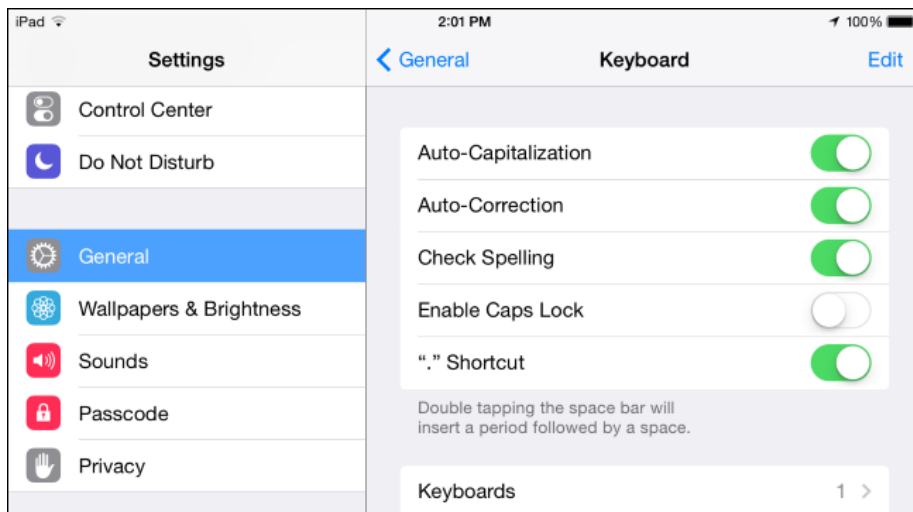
iPad

2:01 PM

100%

Settings

Control Center

Do Not Disturb

General

Wallpapers & Brightness

Sounds

Passcode

Privacy

General

Keyboard

Edit

Auto-Capitalization

Auto-Correction

Check Spelling

Enable Caps Lock

“.” Shortcut

Double tapping the space bar will insert a period followed by a space.

Keyboards

1